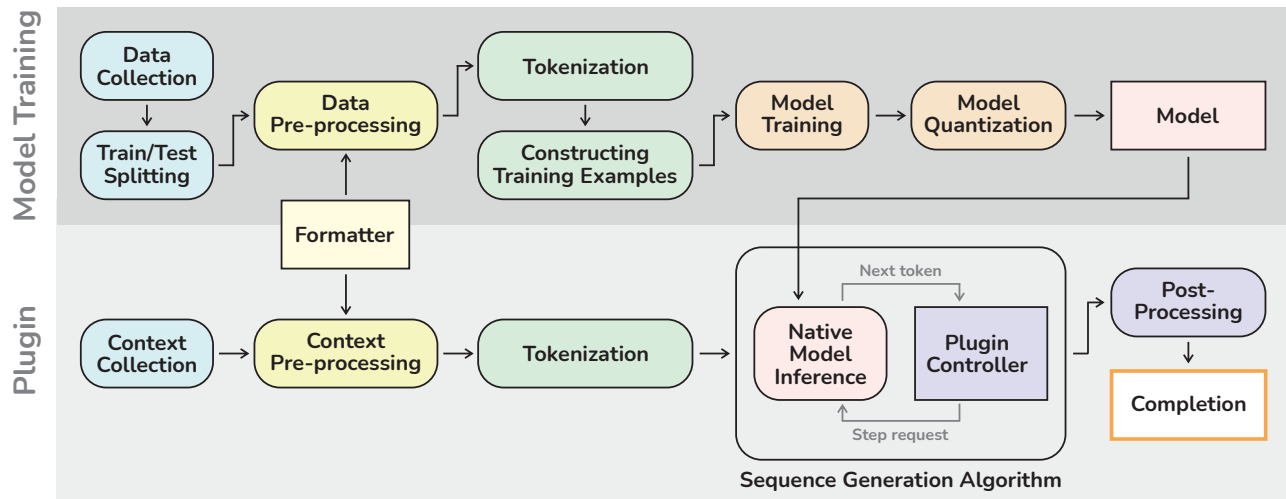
Model Training

Data Collection

Train/Test Splitting

Data Pre-processing

Tokenization

Constructing Training Examples

Model Training

Model Quantization

Model

Formatter

Plugin

Context Collection

Context Pre-processing

Tokenization

Next token

Native Model Inference

Plugin Controller

Step request

Sequence Generation Algorithm

Post-Processing

Completion